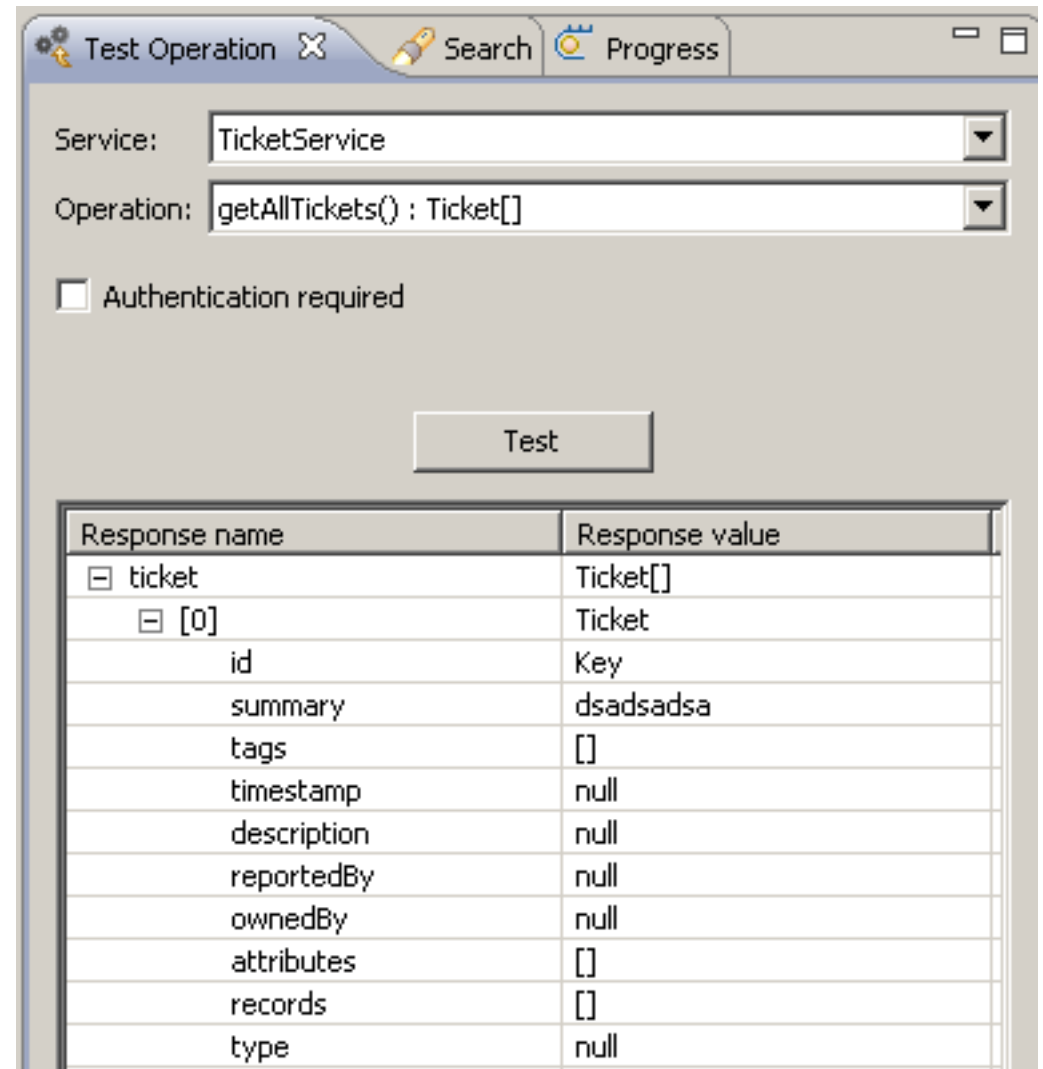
Test Operation ✕ Search Progress

Service: TicketService

Operation: getAllTickets() : Ticket[]

Authentication required

Test

| Response name | Response value |
|---|---|
| ⊟ ticket | Ticket[] |
| ⊟ [0] | Ticket |
| id | Key |
| summary | dsadsadsa |
| tags | [] |
| timestamp | null |
| description | null |
| reportedBy | null |
| ownedBy | null |
| attributes | [] |
| records | [] |
| type | null |